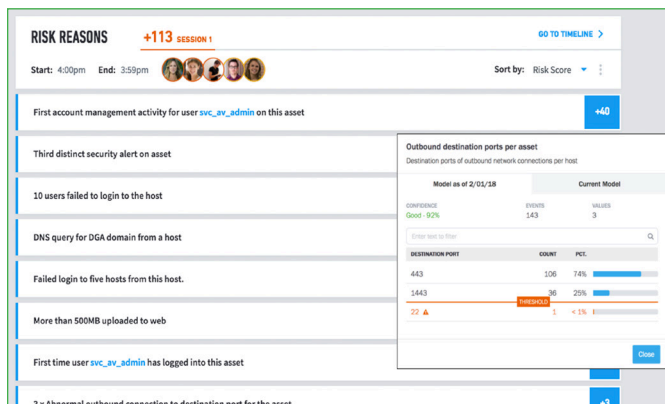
RISK REASONS

+113 SESSION 1

GO TO TIMELINE >

Start: 4:00pm End: 3:59pm

Sort by: Risk Score

First account management activity for user svc_av_admin on this asset

+40

Third distinct security alert on asset

10 users failed to login to the host

DNS query for DGA domain from a host

Failed login to five hosts from this host.

More than 500MB uploaded to web

First time user svc_av_admin has logged into this asset

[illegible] Abnormal outbound connection to destination port for the asset

+3

Outbound destination ports per asset

Destination ports of outbound network connections per host

Model as of 2/01/18

Current Model

CONFIDENCE
Good - 92%

EVENTS
143

VALUES
3

Enter text to filter

| DESTINATION PORT | COUNT | PCT. |
|---|---|---|
| 443 | 106 | 74% |
| 1443 | 36 | 25% |
| 22 | 1 | < 1% |

THRESHOLD

Close